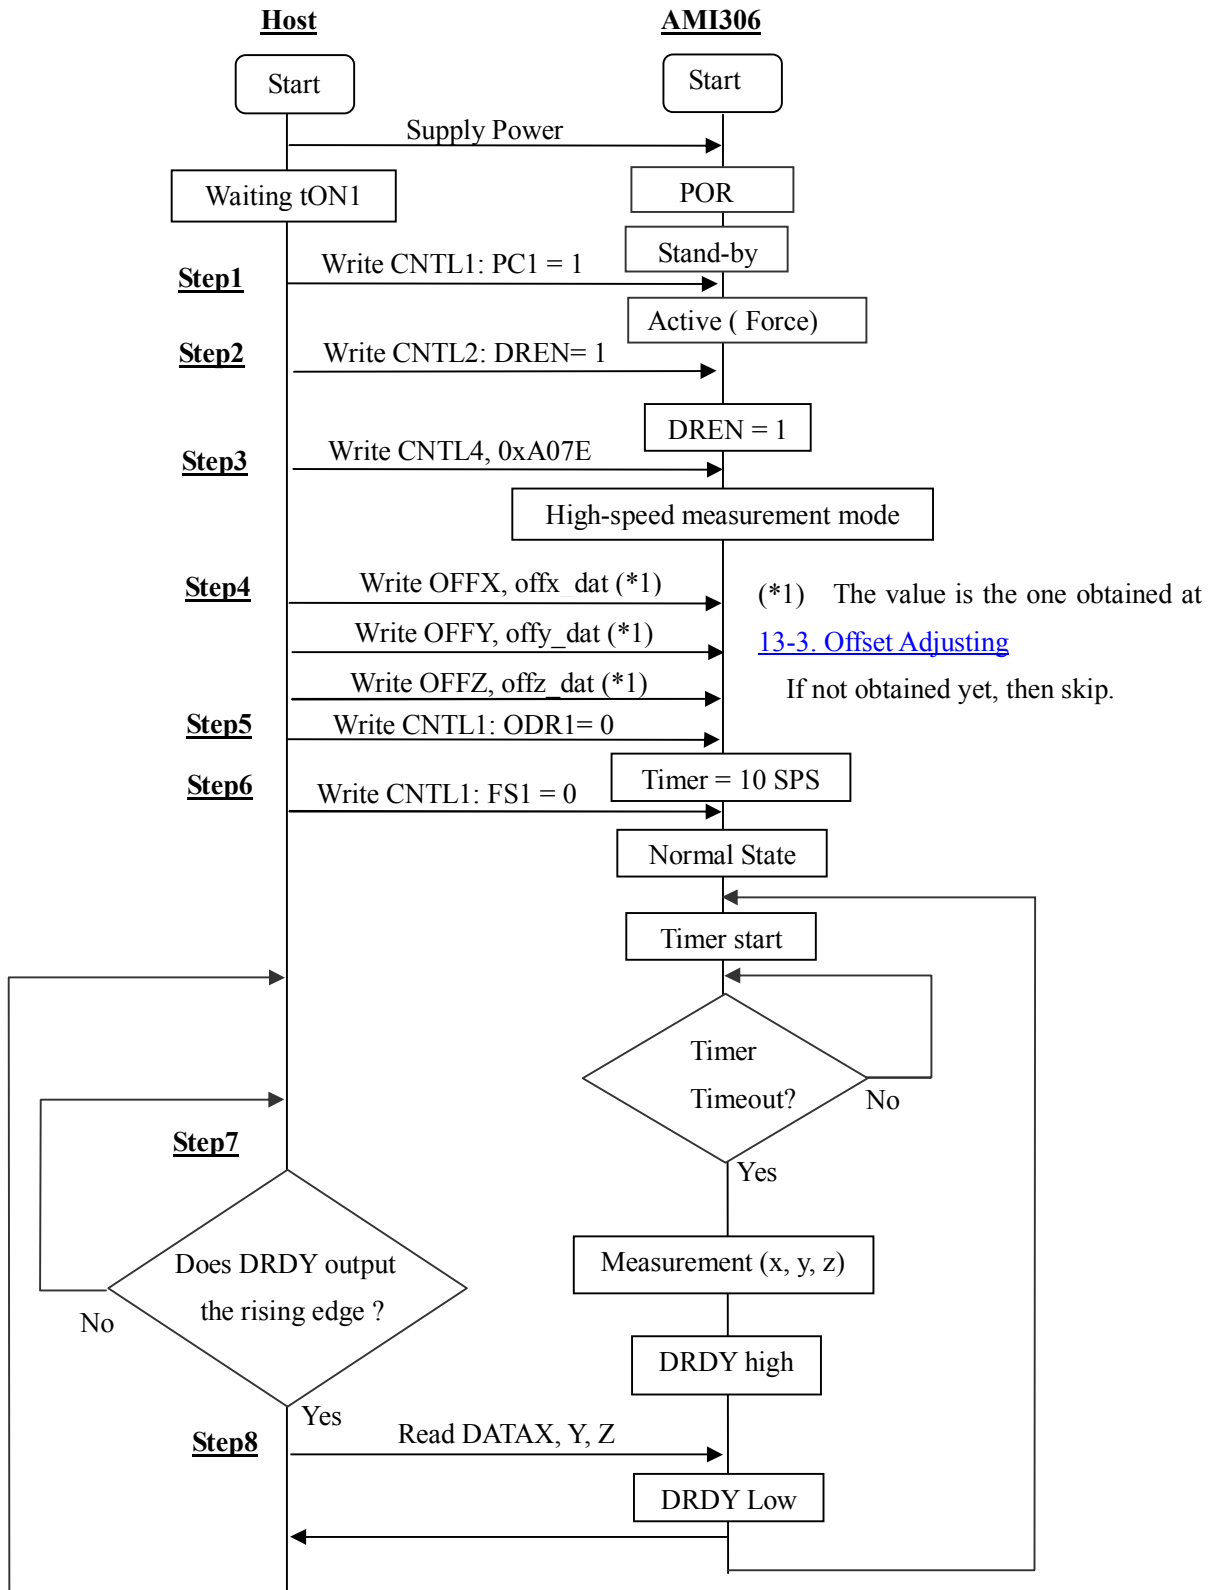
Host

AMI306

Start

Start

Supply Power

Waiting tON1

POR

Stand-by

Step1

Write CNTL1: PC1 = 1

Active ( Force)

Step2

Write CNTL2: DREN= 1

DREN = 1

Step3

Write CNTL4, 0xA07E

High-speed measurement mode

Step4

Write OFFX, offx_dat (*1)

Write OFFY, offy_dat (*1)

Write OFFZ, offz_dat (*1)

(*1) The value is the one obtained at 13-3. Offset Adjusting

If not obtained yet, then skip.

Step5

Write CNTL1: ODR1= 0

Step6

Timer = 10 SPS

Write CNTL1: FS1 = 0

Normal State

Timer start

Timer Timeout?

No

Yes

Step7

Does DRDY output the rising edge ?

No

Measurement (x, y, z)

DRDY high

Yes

Step8

Read DATAX, Y, Z

DRDY Low